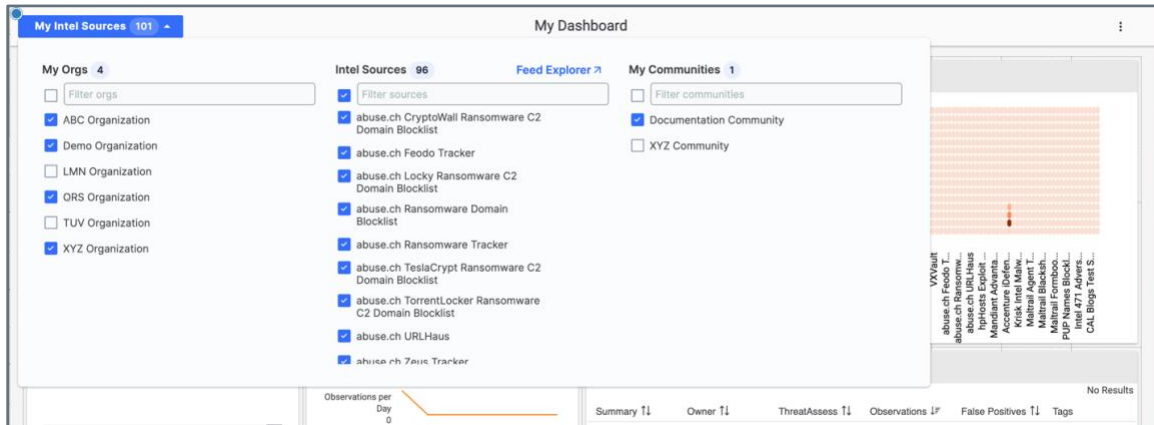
My Intel Sources 101

My Dashboard

My Orgs 4
Filter orgs
ABC Organization
Demo Organization
LMN Organization
ORS Organization
TUV Organization
XYZ Organization

Intel Sources 96
Feed Explorer
Filter sources
abuse.ch CryptoWall Ransomware C2 Domain Blocklist
abuse.ch Feodo Tracker
abuse.ch Locky Ransomware C2 Domain Blocklist
abuse.ch Ransomware Domain Blocklist
abuse.ch Ransomware Tracker
abuse.ch TeslaCrypt Ransomware C2 Domain Blocklist
abuse.ch TorrentLocker Ransomware C2 Domain Blocklist
abuse.ch URLHaus
abuse.ch Zeus Tracker

My Communities 1
Filter communities
Documentation Community
XYZ Community

VXVault
abuse.ch Feodo T...
abuse.ch Ransomw...
abuse.ch URLHaus
hpHosts Exploit ...
Mandiant Advanta...
Accenture iDefen...
Krisk Intel Malw...
Maltrail Agent T...
Maltrail Blacksh...
Maltrail Formboo...
PUP Names Blockl...
Intel 471 Advers...
CAL Blogs Test S...

No Results

Observations per Day
0

Summary
Owner
ThreatAssess
Observations
False Positives
Tags